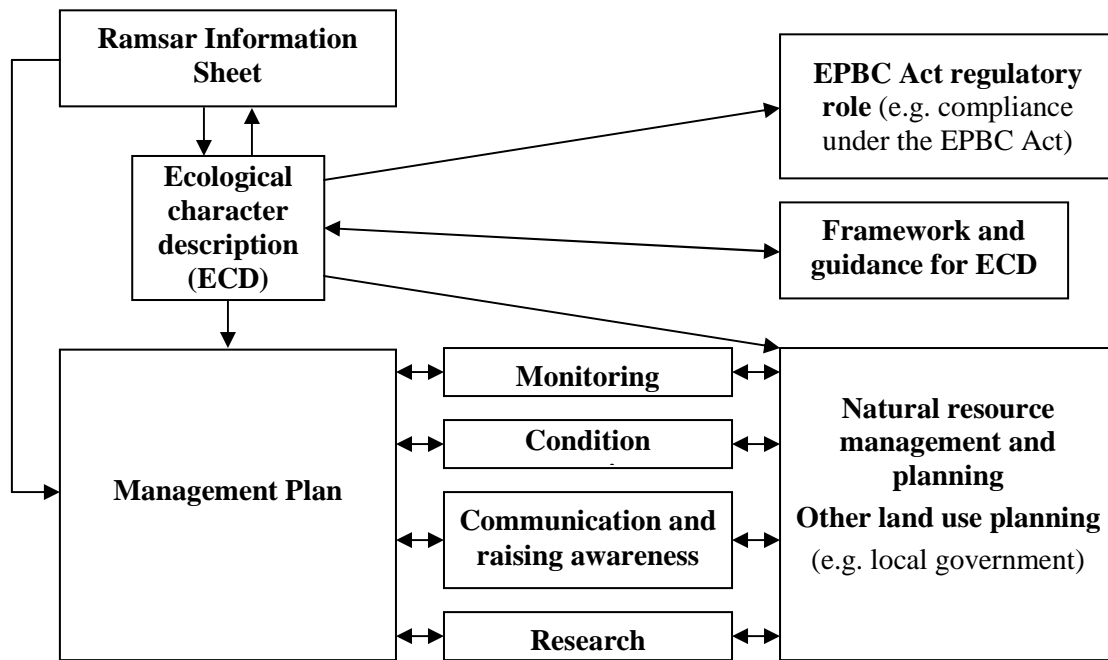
Ramsar Information Sheet

Ecological character description (ECD)

EPBC Act regulatory role (e.g. compliance under the EPBC Act)

Framework and guidance for ECD

Management Plan

Monitoring

Condition

Communication and raising awareness

Research

Natural resource management and planning

Other land use planning (e.g. local government)